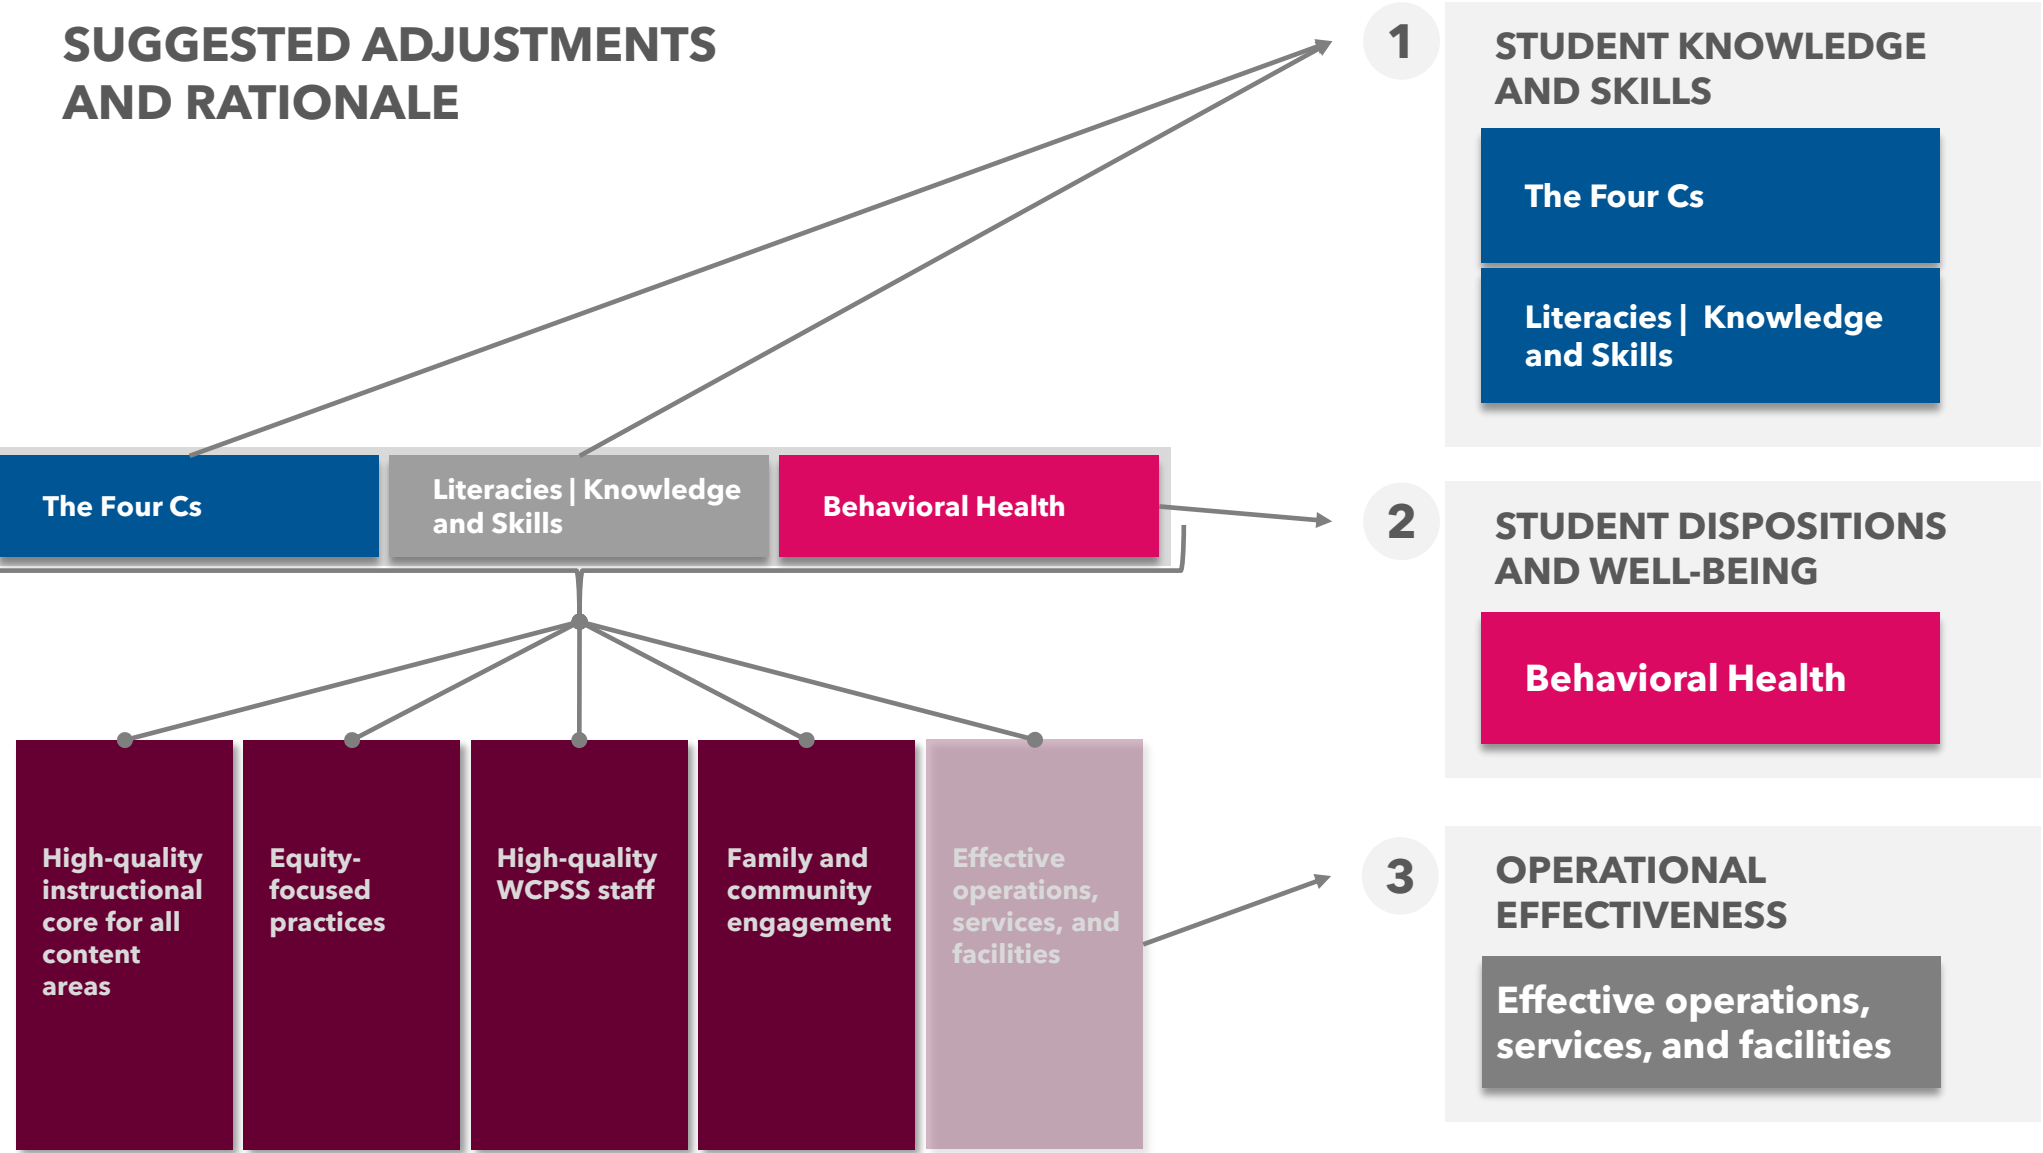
SUGGESTED ADJUSTMENTS AND RATIONALE

The Four Cs

Literacies | Knowledge and Skills

Behavioral Health

High-quality instructional core for all content areas

Equity-focused practices

High-quality WCPSS staff

Family and community engagement

Effective operations, services, and facilities

1

STUDENT KNOWLEDGE AND SKILLS

The Four Cs

Literacies | Knowledge and Skills

2

STUDENT DISPOSITIONS AND WELL-BEING

Behavioral Health

3

OPERATIONAL EFFECTIVENESS

Effective operations, services, and facilities